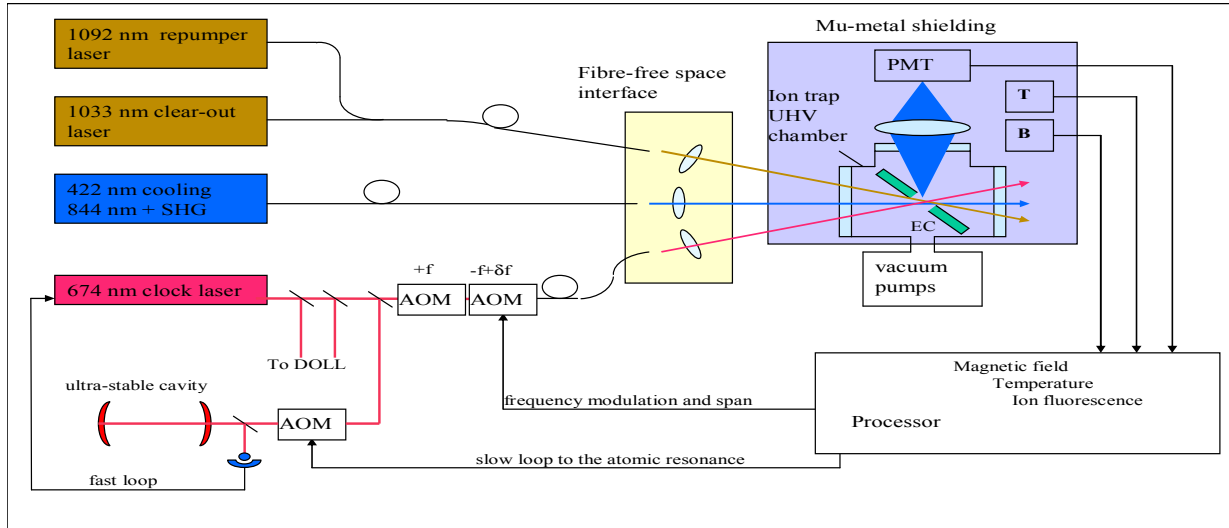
1092 nm repumper laser

1033 nm clear-out laser

422 nm cooling 844 nm + SHG

674 nm clock laser

Fibre-free space interface

Mu-metal shielding

PMT

T

B

Ion trap UHV chamber

EC

vacuum pumps

+f

-f+δf

AOM

AOM

To DOLL

ultra-stable cavity

AOM

fast loop

frequency modulation and span

slow loop to the atomic resonance

Magnetic field
Temperature
Ion fluorescence

Processor